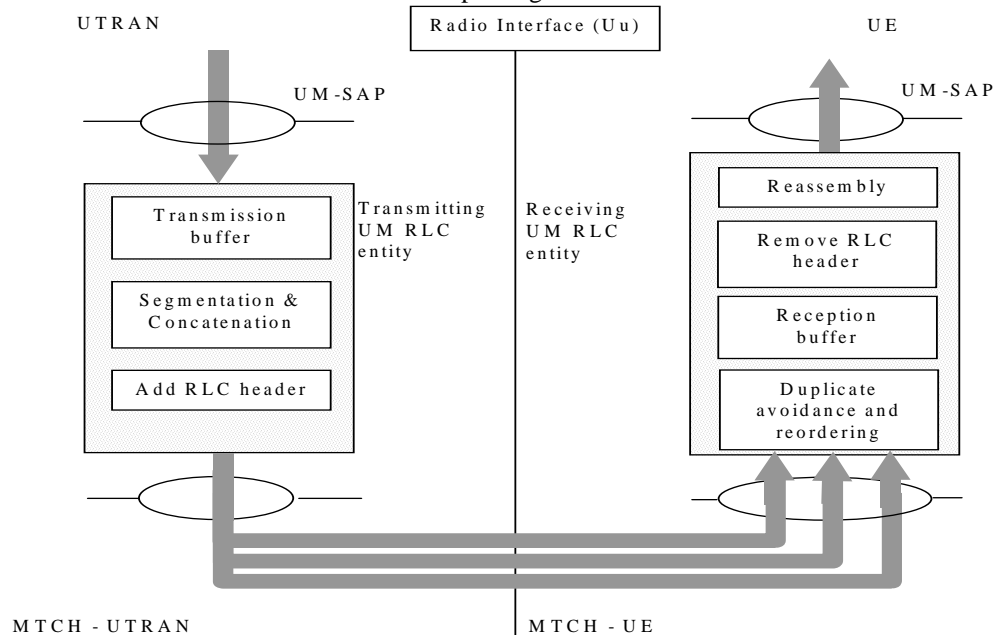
UTRAN

Radio Interface (Uu)

UE

UM-SAP

UM-SAP

Transmission buffer

Segmentation & Concatenation

Add RLC header

Transmitting UM RLC entity

Receiving UM RLC entity

Reassembly

Remove RLC header

Reception buffer

Duplicate avoidance and reordering

MTCH - UTRAN

MTCH - UE